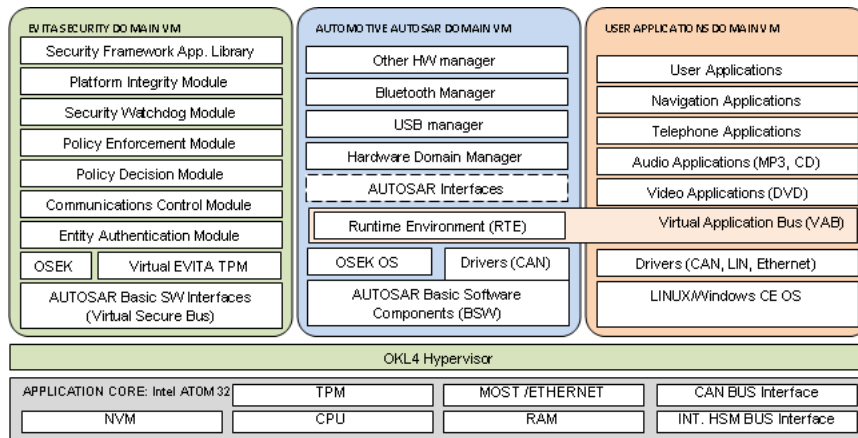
EVITA SECURITY DOMAIN VM

Security Framework App. Library

Platform Integrity Module

Security Watchdog Module

Policy Enforcement Module

Policy Decision Module

Communications Control Module

Entity Authentication Module

OSEK

Virtual EVITA TPM

AUTOSAR Basic SW Interfaces (Virtual Secure Bus)

AUTOMOTIVE AUTOSAR DOMAIN VM

Other HW manager

Bluetooth Manager

USB manager

Hardware Domain Manager

AUTOSAR Interfaces

Runtime Environment (RTE)

OSEK OS

Drivers (CAN)

AUTOSAR Basic Software Components (BSW)

USER APPLICATIONS DOMAIN VM

User Applications

Navigation Applications

Telephone Applications

Audio Applications (MP3, CD)

Video Applications (DVD)

Virtual Application Bus (VAB)

Drivers (CAN, LIN, Ethernet)

LINUX/Windows CE OS

OKL4 Hypervisor

| APPLICATION CORE: Intel ATOM 32 | TPM | MOST /ETHERNET | CAN BUS Interface |
|---|---|---|---|
| NVM | CPU | RAM | INT. HSM BUS Interface |